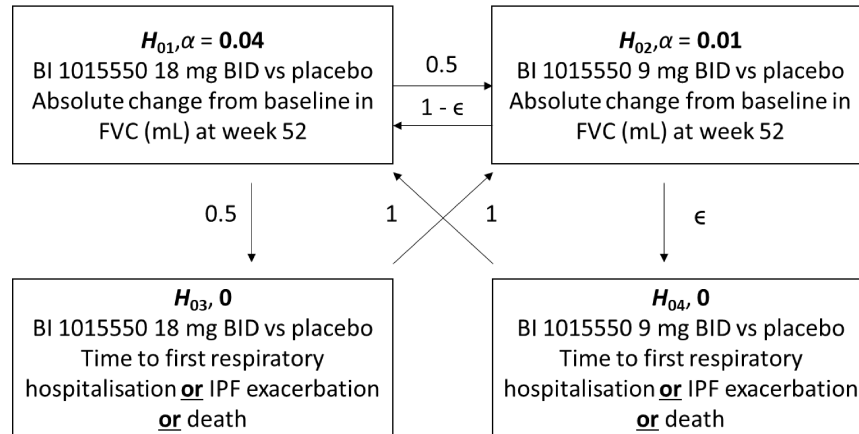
$H_{01}$,$\alpha$ = **0.04**
BI 1015550 18 mg BID vs placebo
Absolute change from baseline in FVC (mL) at week 52

0.5

1 - $\epsilon$

$H_{02}$,$\alpha$ = **0.01**
BI 1015550 9 mg BID vs placebo
Absolute change from baseline in FVC (mL) at week 52

0.5

1

1

$\epsilon$

$H_{03}$, **0**
BI 1015550 18 mg BID vs placebo
Time to first respiratory hospitalisation **or** IPF exacerbation **or** death

$H_{04}$, **0**
BI 1015550 9 mg BID vs placebo
Time to first respiratory hospitalisation **or** IPF exacerbation **or** death